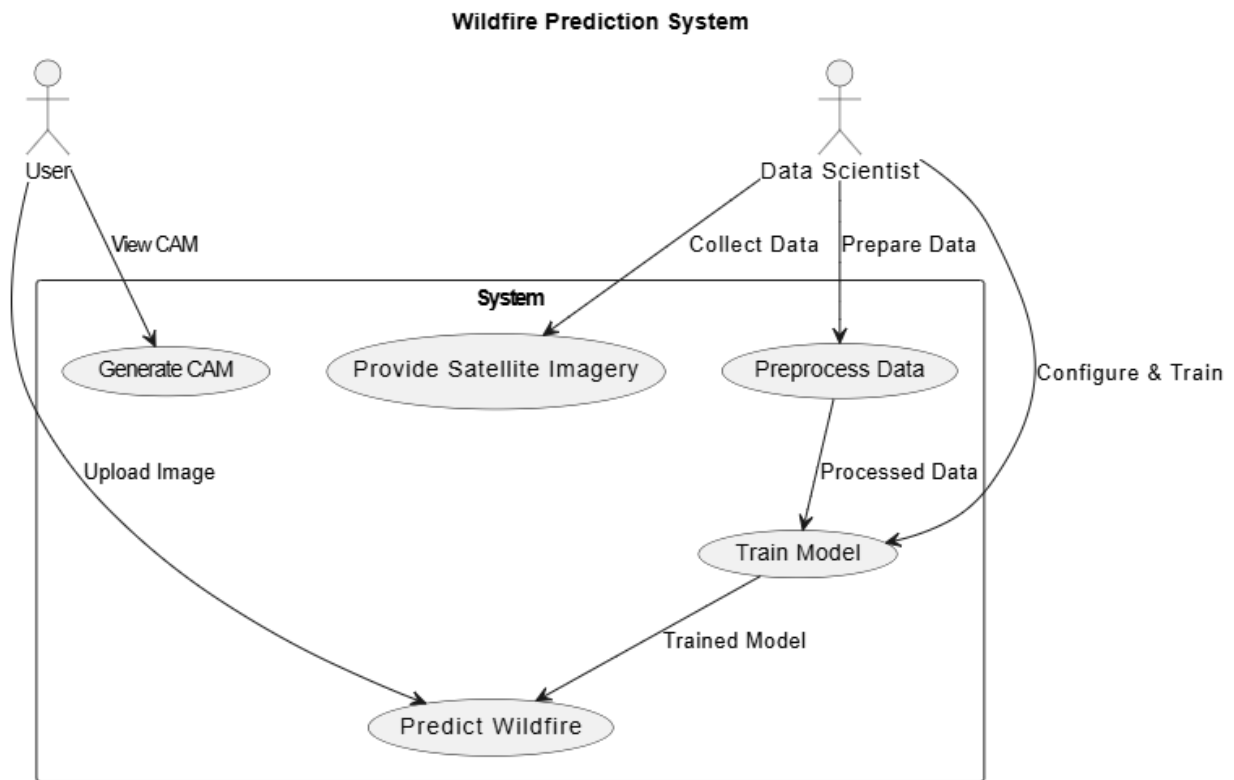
Wildfire Prediction System

User

Data Scientist

View CAM

Collect Data

Prepare Data

System

Generate CAM

Provide Satellite Imagery

Preprocess Data

Configure & Train

Upload Image

Processed Data

Train Model

Trained Model

Predict Wildfire